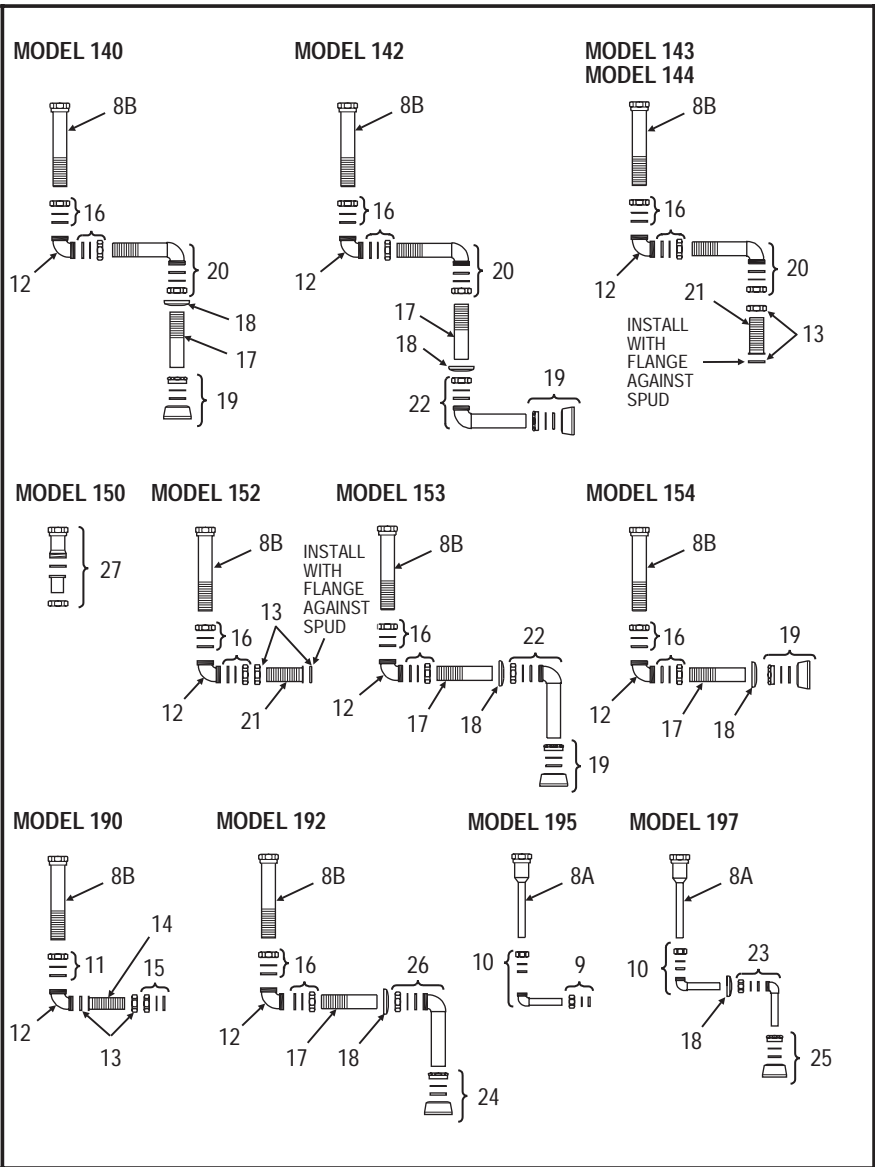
MODEL 140

8B

16

12

20

18

17

19

MODEL 142

8B

16

12

20

17

18

19

22

MODEL 143
MODEL 144

8B

16

12

20

21

INSTALL WITH FLANGE AGAINST SPUD

13

MODEL 150

27

MODEL 152

8B

INSTALL WITH FLANGE AGAINST SPUD

13

16

12

21

MODEL 153

8B

16

22

12

17

18

19

MODEL 154

8B

16

19

12

17

18

MODEL 190

8B

14

11

15

12

13

MODEL 192

8B

16

26

12

17

18

24

MODEL 195

8A

10

9

MODEL 197

8A

23

10

18

25